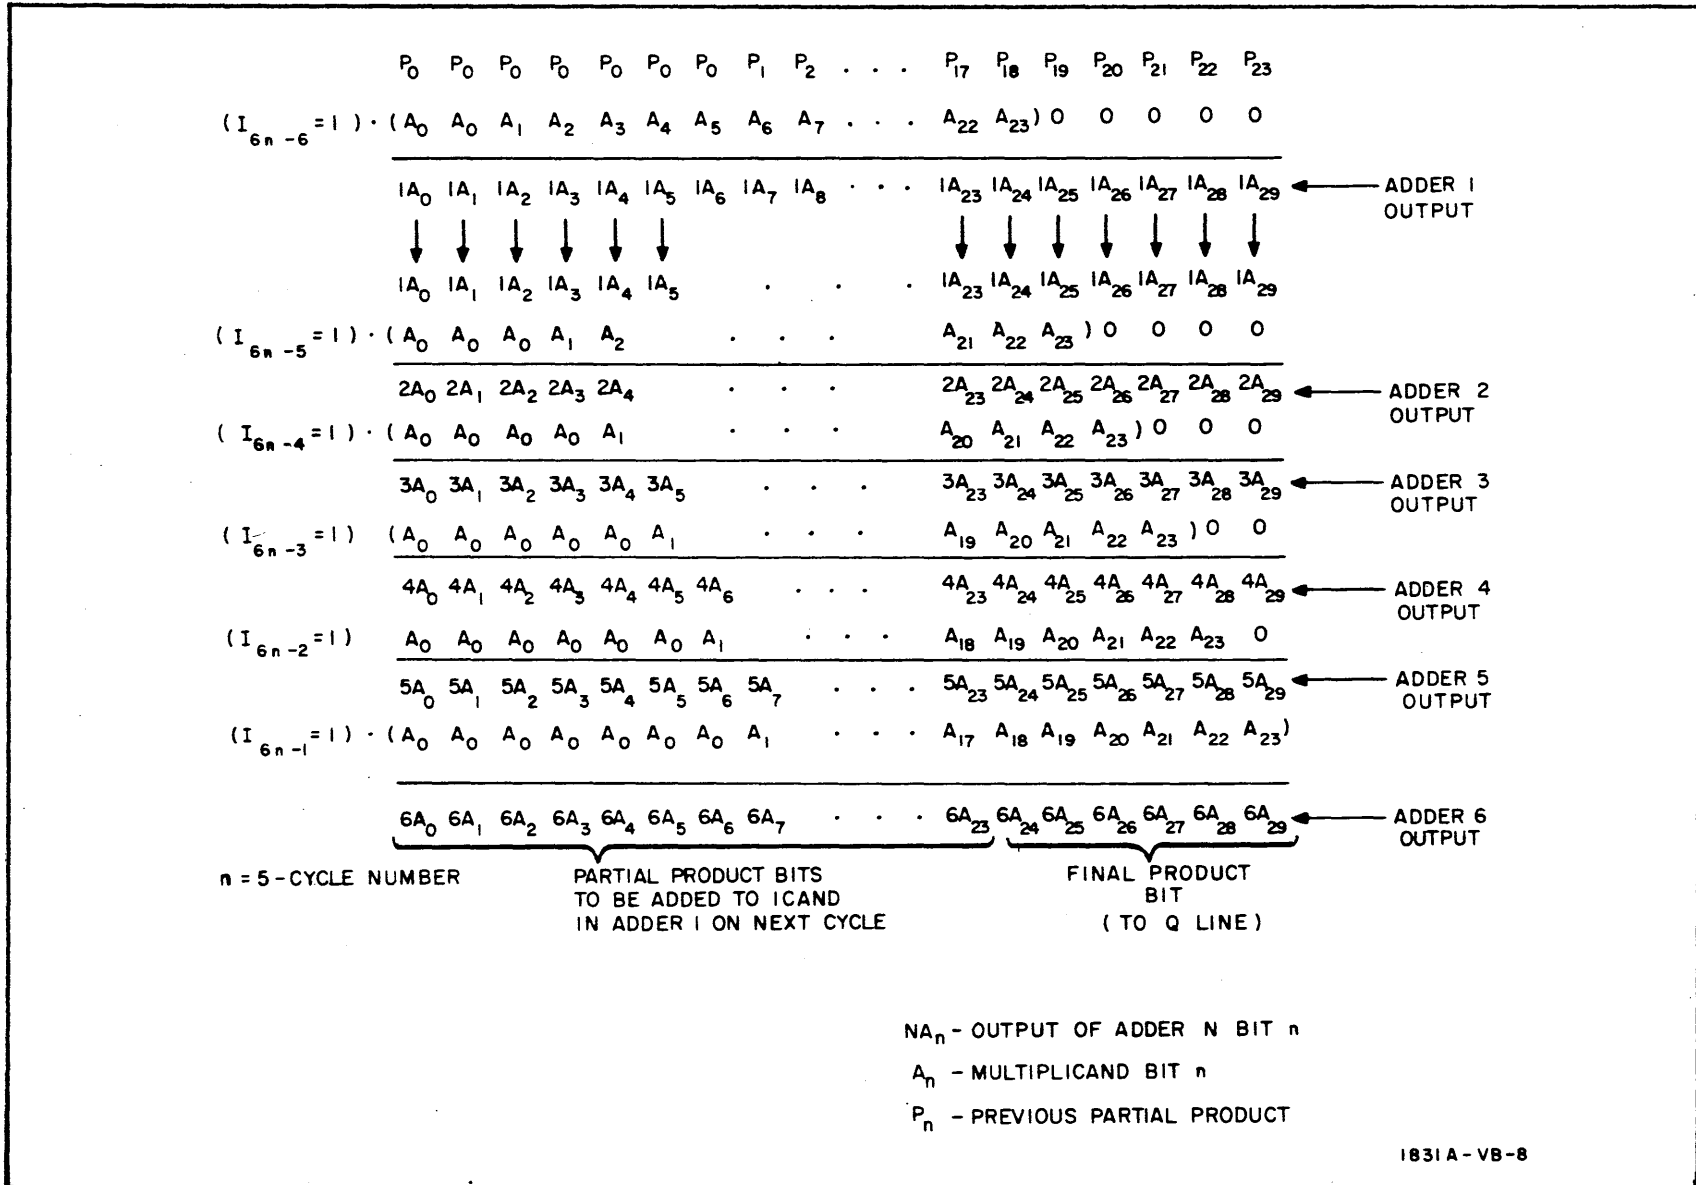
$P_0$ $P_0$ $P_0$ $P_0$ $P_0$ $P_0$ $P_0$ $P_1$ $P_2$ . . . $P_{17}$ $P_{18}$ $P_{19}$ $P_{20}$ $P_{21}$ $P_{22}$ $P_{23}$

$(I_{6n-6}=1)\cdot(A_0$ $A_0$ $A_1$ $A_2$ $A_3$ $A_4$ $A_5$ $A_6$ $A_7$ . . . $A_{22}$ $A_{23})$ 0 0 0 0 0

$1A_0$ $1A_1$ $1A_2$ $1A_3$ $1A_4$ $1A_5$ $1A_6$ $1A_7$ $1A_8$ . . . $1A_{23}$ $1A_{24}$ $1A_{25}$ $1A_{26}$ $1A_{27}$ $1A_{28}$ $1A_{29}$ ADDER 1 OUTPUT

$1A_0$ $1A_1$ $1A_2$ $1A_3$ $1A_4$ $1A_5$ . . . $1A_{23}$ $1A_{24}$ $1A_{25}$ $1A_{26}$ $1A_{27}$ $1A_{28}$ $1A_{29}$

$(I_{6n-5}=1)\cdot(A_0$ $A_0$ $A_0$ $A_1$ $A_2$ . . . $A_{21}$ $A_{22}$ $A_{23})$ 0 0 0 0

$2A_0$ $2A_1$ $2A_2$ $2A_3$ $2A_4$ . . . $2A_{23}$ $2A_{24}$ $2A_{25}$ $2A_{26}$ $2A_{27}$ $2A_{28}$ $2A_{29}$ ADDER 2 OUTPUT

$(I_{6n-4}=1)\cdot(A_0$ $A_0$ $A_0$ $A_0$ $A_1$ . . . $A_{20}$ $A_{21}$ $A_{22}$ $A_{23})$ 0 0 0

$3A_0$ $3A_1$ $3A_2$ $3A_3$ $3A_4$ $3A_5$ . . . $3A_{23}$ $3A_{24}$ $3A_{25}$ $3A_{26}$ $3A_{27}$ $3A_{28}$ $3A_{29}$ ADDER 3 OUTPUT

$(I_{6n-3}=1)$ $(A_0$ $A_0$ $A_0$ $A_0$ $A_0$ $A_1$ . . . $A_{19}$ $A_{20}$ $A_{21}$ $A_{22}$ $A_{23})$ 0 0

$4A_0$ $4A_1$ $4A_2$ $4A_3$ $4A_4$ $4A_5$ $4A_6$ . . . $4A_{23}$ $4A_{24}$ $4A_{25}$ $4A_{26}$ $4A_{27}$ $4A_{28}$ $4A_{29}$ ADDER 4 OUTPUT

$(I_{6n-2}=1)$ $A_0$ $A_0$ $A_0$ $A_0$ $A_0$ $A_0$ $A_1$ . . . $A_{18}$ $A_{19}$ $A_{20}$ $A_{21}$ $A_{22}$ $A_{23}$ 0

$5A_0$ $5A_1$ $5A_2$ $5A_3$ $5A_4$ $5A_5$ $5A_6$ $5A_7$ . . . $5A_{23}$ $5A_{24}$ $5A_{25}$ $5A_{26}$ $5A_{27}$ $5A_{28}$ $5A_{29}$ ADDER 5 OUTPUT

$(I_{6n-1}=1)\cdot(A_0$ $A_0$ $A_0$ $A_0$ $A_0$ $A_0$ $A_0$ $A_1$ . . . $A_{17}$ $A_{18}$ $A_{19}$ $A_{20}$ $A_{21}$ $A_{22}$ $A_{23})$

$6A_0$ $6A_1$ $6A_2$ $6A_3$ $6A_4$ $6A_5$ $6A_6$ $6A_7$ . . . $6A_{23}$ $6A_{24}$ $6A_{25}$ $6A_{26}$ $6A_{27}$ $6A_{28}$ $6A_{29}$ ADDER 6 OUTPUT

n = 5-CYCLE NUMBER

PARTIAL PRODUCT BITS TO BE ADDED TO ICAND IN ADDER 1 ON NEXT CYCLE

FINAL PRODUCT BIT (TO Q LINE)

$NA_n$ - OUTPUT OF ADDER N BIT n

$A_n$ - MULTIPLICAND BIT n

$P_n$ - PREVIOUS PARTIAL PRODUCT

1831A-VB-8